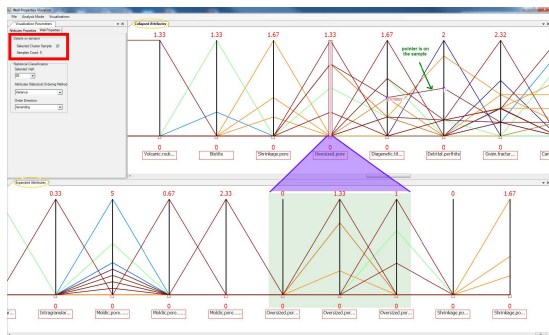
Well Properties Visualizer
File Analysis Mode Visualizations
Visualization Parameters
Attributes Properties Well Properties
Details on demand
Selected Cluster Sample: 20
Samples Count: 8
Statistical Classification
Selected Well
Attributes Statistical Ordering Method
Variance
Order Direction
descending
Collapsed Attributes
1.33
1.33
1.67
1.33
1.67
2
2.32
pointer is on the sample
0
0
0
0
0
0
0
Volcanic rock...
Biotite
Shrinkage pore
Oversized pore
Diagenetic kit...
Detrital perthitic
Grain fractur...
Expanded Attributes
0.33
5
0.67
2.33
0
1.33
1
0
1.67
0
0
0
0
0
0
0
0
0
Intragranular...
Moldic pore...
Moldic pore...
Moldic pore...
Oversized por...
Oversized por...
Oversized por...
Shrinkage po...
Shrinkage po...